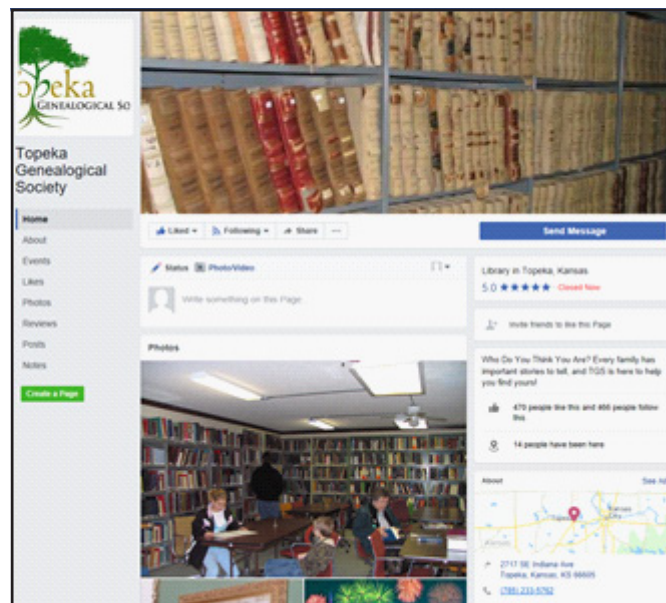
opeka
Genealogical So

Topeka Genealogical Society

Home
About
Events
Likes
Photos
Reviews
Posts
Notes
Create a Page

Liked
Following
Share
...
Send Message

Status
Photo/Video
Write something on this Page

Photos

Library in Topeka, Kansas
5.0 ★★★★★ Closed Now

Invite friends to like this Page

Who Do You Think You Are? Every family has important stories to tell, and TGS is here to help you find yours!

470 people like this and 466 people follow this

14 people have been here

About
See All

2717 SE Indiana Ave
Topeka, Kansas, KS 66605

(785) 233-5762